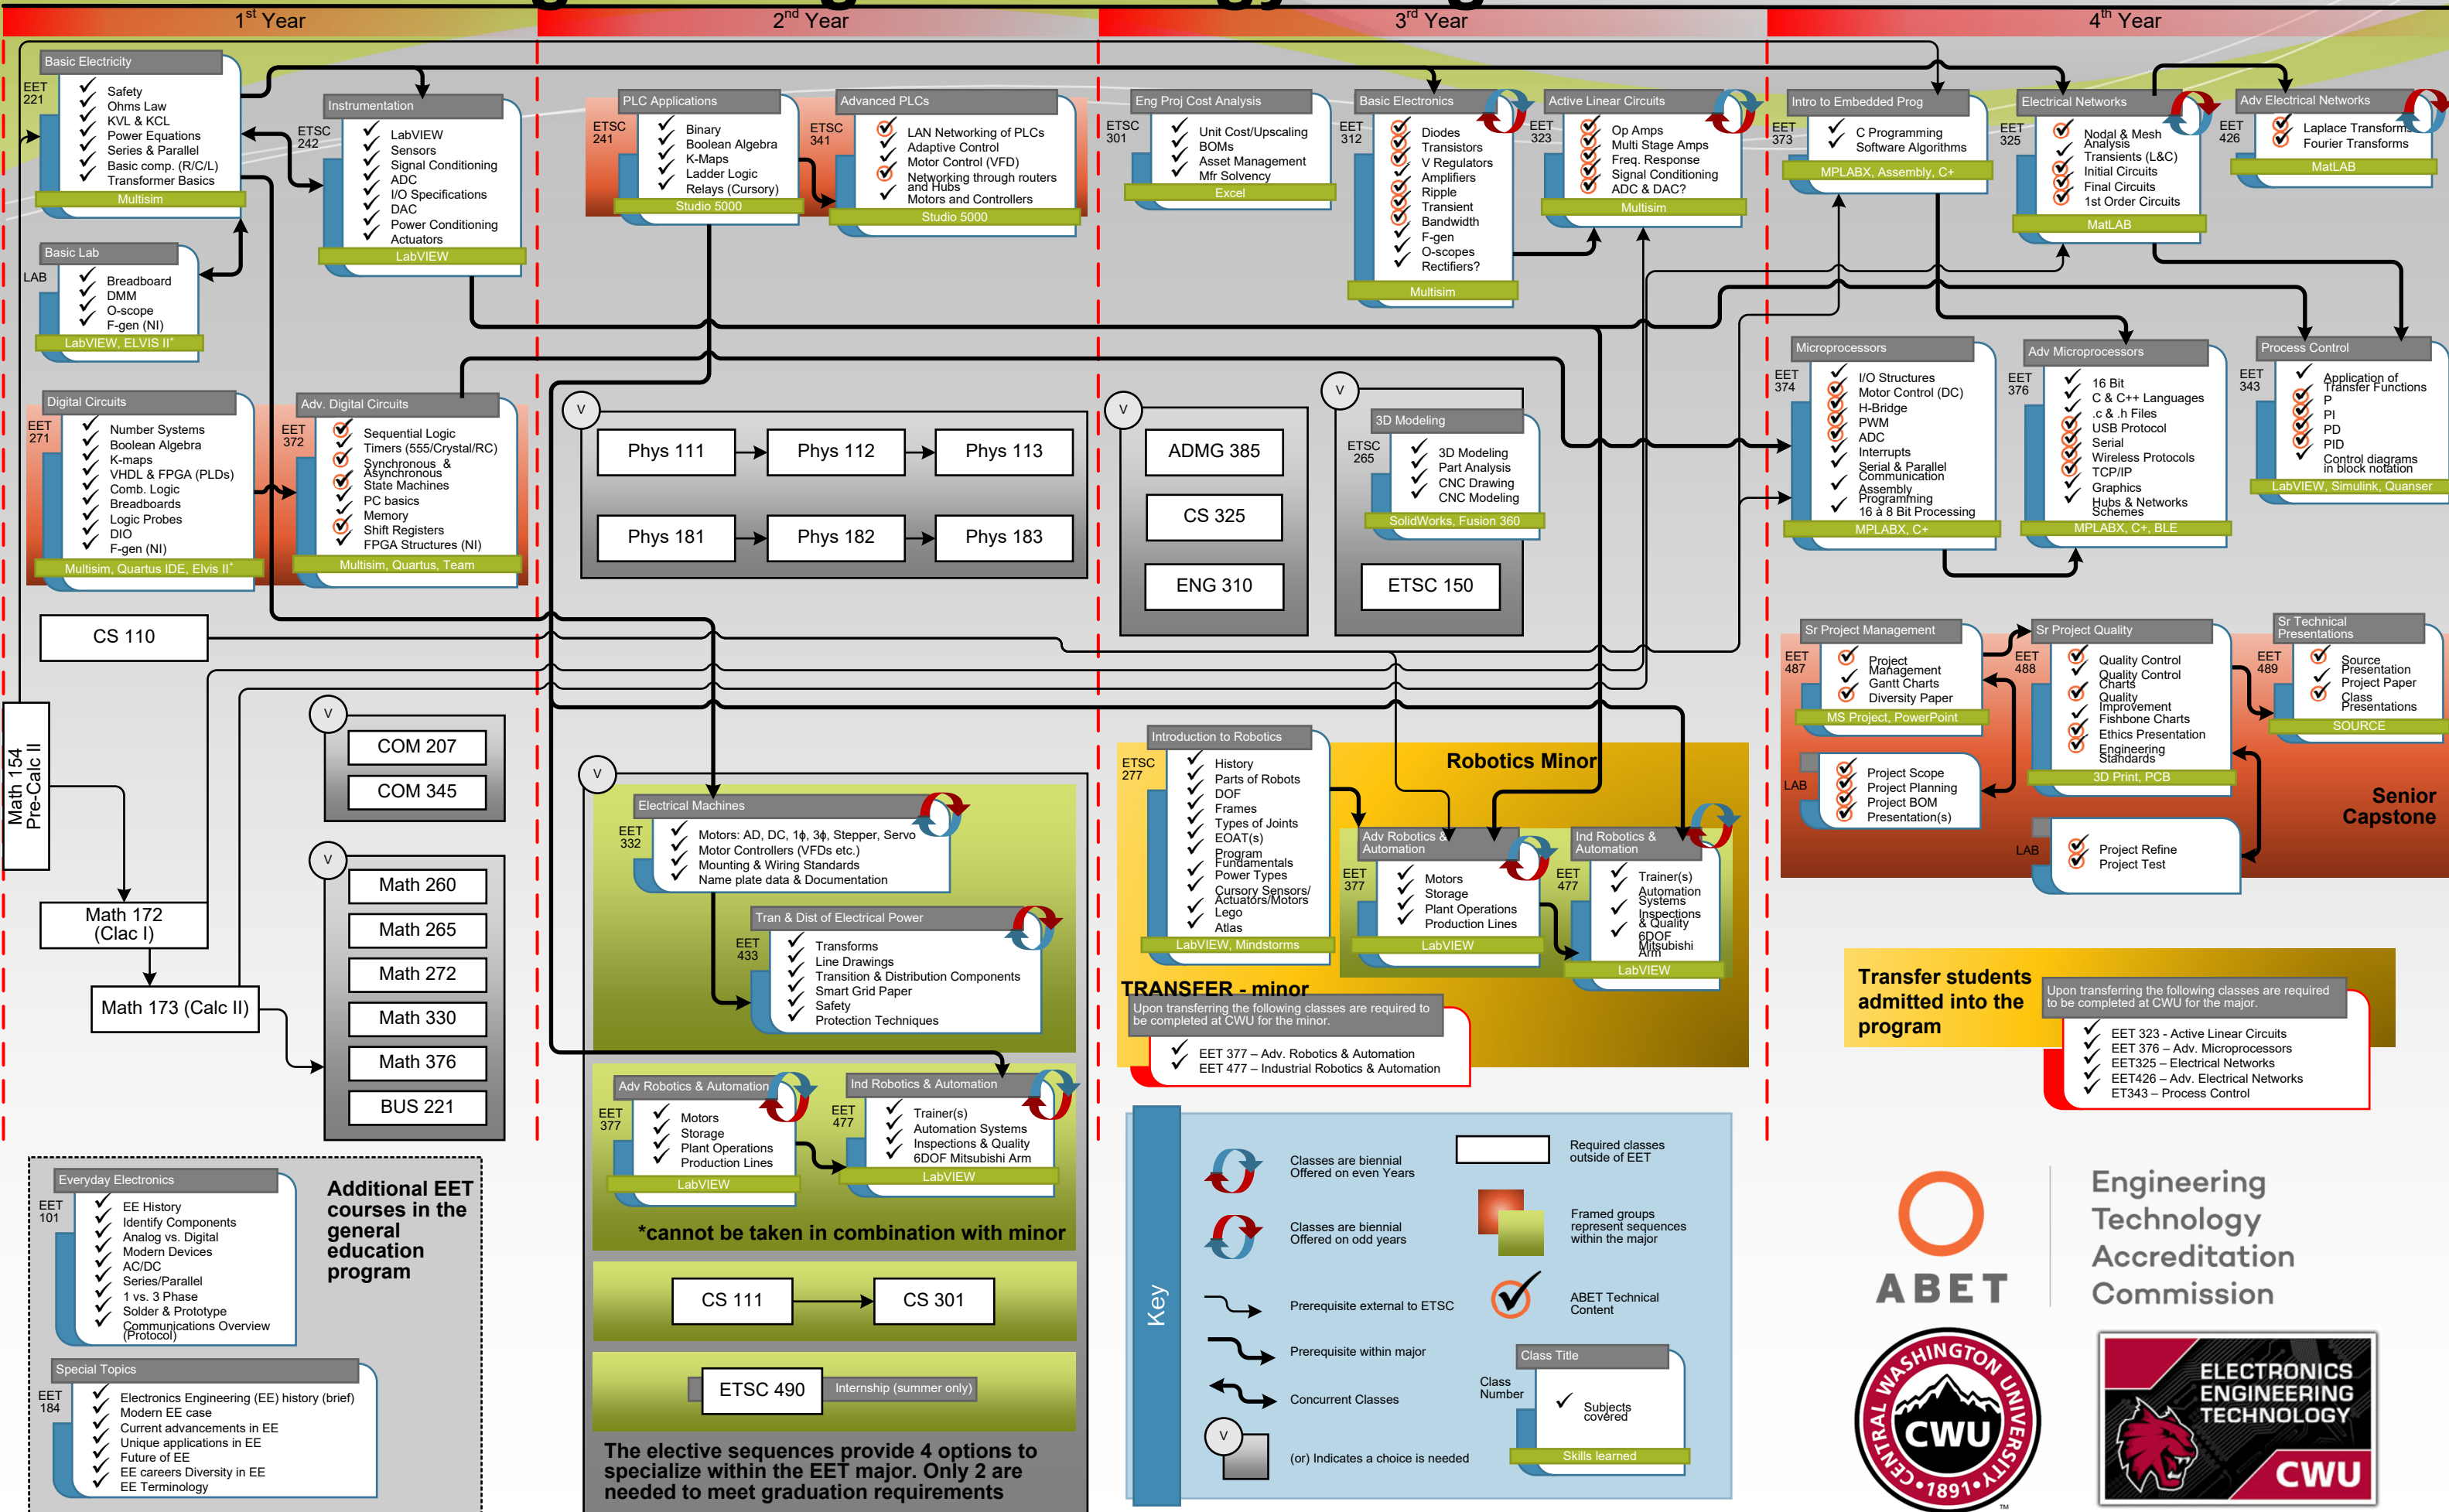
1st Year | 2nd Year | 3rd Year | 4th Year

Basic Electricity
EET 221
Safety
Ohms Law
KVL & KCL
Power Equations
Series & Parallel
Basic comp. (R/C/L)
Transformer Basics
Multisim

Basic Lab
LAB
Breadboard
DMM
O-scope
F-gen (NI)
LabVIEW, ELVIS II*

Digital Circuits
EET 271
Number Systems
Boolean Algebra
K-maps
VHDL & FPGA (PLDs)
Comb. Logic
Breadboards
Logic Probes
DIO
F-gen (NI)
Multisim, Quartus IDE, Elvis II*

Instrumentation
ETSC 242
LabVIEW
Sensors
Signal Conditioning
ADC
I/O Specifications
DAC
Power Conditioning
Actuators
LabVIEW

Adv. Digital Circuits
EET 372
Sequential Logic
Timers (555/Crystal/RC)
Synchronous & Asynchronous
State Machines
PC basics
Memory
Shift Registers
FPGA Structures (NI)
Multisim, Quartus, Team

PLC Applications
ETSC 241
Binary
Boolean Algebra
K-Maps
Ladder Logic
Relays (Cursory)
Studio 5000

Advanced PLCs
ETSC 341
LAN Networking of PLCs
Adaptive Control
Motor Control (VFD)
Networking through routers and Hubs
Motors and Controllers
Studio 5000

Eng Proj Cost Analysis
ETSC 301
Unit Cost/Upscaling
BOMs
Asset Management
Mfr Solvency
Excel

Basic Electronics
EET 312
Diodes
Transistors
V Regulators
Amplifiers
Ripple
Transient
Bandwidth
F-gen
O-scopes
Rectifiers?
Multisim

Active Linear Circuits
EET 323
Op Amps
Multi Stage Amps
Freq. Response
Signal Conditioning
ADC & DAC?
Multisim

Intro to Embedded Prog
EET 373
C Programming
Software Algorithms
MPLABX, Assembly, C+

Electrical Networks
EET 325
Nodal & Mesh Analysis
Transients (L&C)
Initial Circuits
Final Circuits
1st Order Circuits
MatLAB

Adv Electrical Networks
EET 426
Laplace Transforms
Fourier Transforms
MatLAB

Microprocessors
EET 374
I/O Structures
Motor Control (DC)
H-Bridge
PWM
ADC
Interrupts
Serial & Parallel Communication
Assembly Programming
16 à 8 Bit Processing
MPLABX, C+

Adv Microprocessors
EET 376
16 Bit
C & C++ Languages
.c & .h Files
USB Protocol
Serial
Wireless Protocols
TCP/IP
Graphics
Hubs & Networks Schemes
MPLABX, C+, BLE

Process Control
EET 343
Application of Transfer Functions
P
PI
PD
PID
Control diagrams in block notation
LabVIEW, Simulink, Quanser

V
Phys 111
Phys 112
Phys 113
Phys 181
Phys 182
Phys 183

V
ADMG 385
CS 325
ENG 310

V
3D Modeling
ETSC 265
3D Modeling
Part Analysis
CNC Drawing
CNC Modeling
SolidWorks, Fusion 360
ETSC 150

CS 110

Sr Project Management
EET 487
Project Management
Gantt Charts
Diversity Paper
MS Project, PowerPoint

Sr Project Quality
EET 488
Quality Control
Quality Control Charts
Quality Improvement
Fishbone Charts
Ethics Presentation
Engineering Standards
3D Print, PCB

Sr Technical Presentations
EET 489
Source Presentation
Project Paper
Class Presentations
SOURCE

LAB
Project Scope
Project Planning
Project BOM
Presentation(s)

LAB
Project Refine
Project Test

Senior Capstone

Math 154 Pre-Calc II

V
COM 207
COM 345

Math 172 (Clac I)
Math 173 (Calc II)

V
Math 260
Math 265
Math 272
Math 330
Math 376
BUS 221

V
Electrical Machines
EET 332
Motors: AD, DC, 1ϕ, 3ϕ, Stepper, Servo
Motor Controllers (VFDs etc.)
Mounting & Wiring Standards
Name plate data & Documentation

Tran & Dist of Electrical Power
EET 433
Transforms
Line Drawings
Transition & Distribution Components
Smart Grid Paper
Safety
Protection Techniques

Adv Robotics & Automation
EET 377
Motors
Storage
Plant Operations
Production Lines
LabVIEW

Ind Robotics & Automation
EET 477
Trainer(s)
Automation Systems
Inspections & Quality
6DOF Mitsubishi Arm
LabVIEW

*cannot be taken in combination with minor

CS 111
CS 301

ETSC 490
Internship (summer only)

The elective sequences provide 4 options to specialize within the EET major. Only 2 are needed to meet graduation requirements

Introduction to Robotics
ETSC 277
History
Parts of Robots
DOF
Frames
Types of Joints
EOAT(s)
Program Fundamentals
Power Types
Cursory Sensors/ Actuators/Motors
Lego
Atlas
LabVIEW, Mindstorms

Robotics Minor

Adv Robotics & Automation
EET 377
Motors
Storage
Plant Operations
Production Lines
LabVIEW

Ind Robotics & Automation
EET 477
Trainer(s)
Automation Systems
Inspections & Quality
6DOF Mitsubishi Arm
LabVIEW

TRANSFER - minor
Upon transferring the following classes are required to be completed at CWU for the minor.
EET 377 – Adv. Robotics & Automation
EET 477 – Industrial Robotics & Automation

Transfer students admitted into the program
Upon transferring the following classes are required to be completed at CWU for the major.
EET 323 - Active Linear Circuits
EET 376 – Adv. Microprocessors
EET325 – Electrical Networks
EET426 – Adv. Electrical Networks
ET343 – Process Control

Everyday Electronics
EET 101
EE History
Identify Components
Analog vs. Digital
Modern Devices
AC/DC
Series/Parallel
1 vs. 3 Phase
Solder & Prototype
Communications Overview (Protocol)

Additional EET courses in the general education program

Special Topics
EET 184
Electronics Engineering (EE) history (brief)
Modern EE case
Current advancements in EE
Unique applications in EE
Future of EE
EE careers Diversity in EE
EE Terminology

Key
Classes are biennial Offered on even Years
Classes are biennial Offered on odd years
Prerequisite external to ETSC
Prerequisite within major
Concurrent Classes
V
(or) Indicates a choice is needed
Required classes outside of EET
Framed groups represent sequences within the major
ABET Technical Content
Class Title
Class Number
Subjects covered
Skills learned

ABET
Engineering Technology Accreditation Commission

CENTRAL WASHINGTON UNIVERSITY CWU 1891

ELECTRONICS ENGINEERING TECHNOLOGY CWU